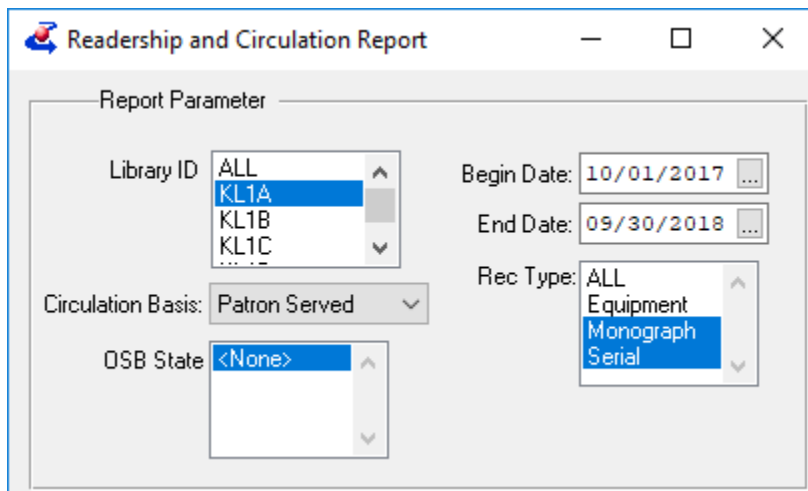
Readership and Circulation Report

Report Parameter

Library ID
ALL
KL1A
KL1B
KL1C

Begin Date: 10/01/2017 ...
End Date: 09/30/2018 ...

Rec Type:
ALL
Equipment
Monograph
Serial

Circulation Basis: Patron Served

OSB State
<None>